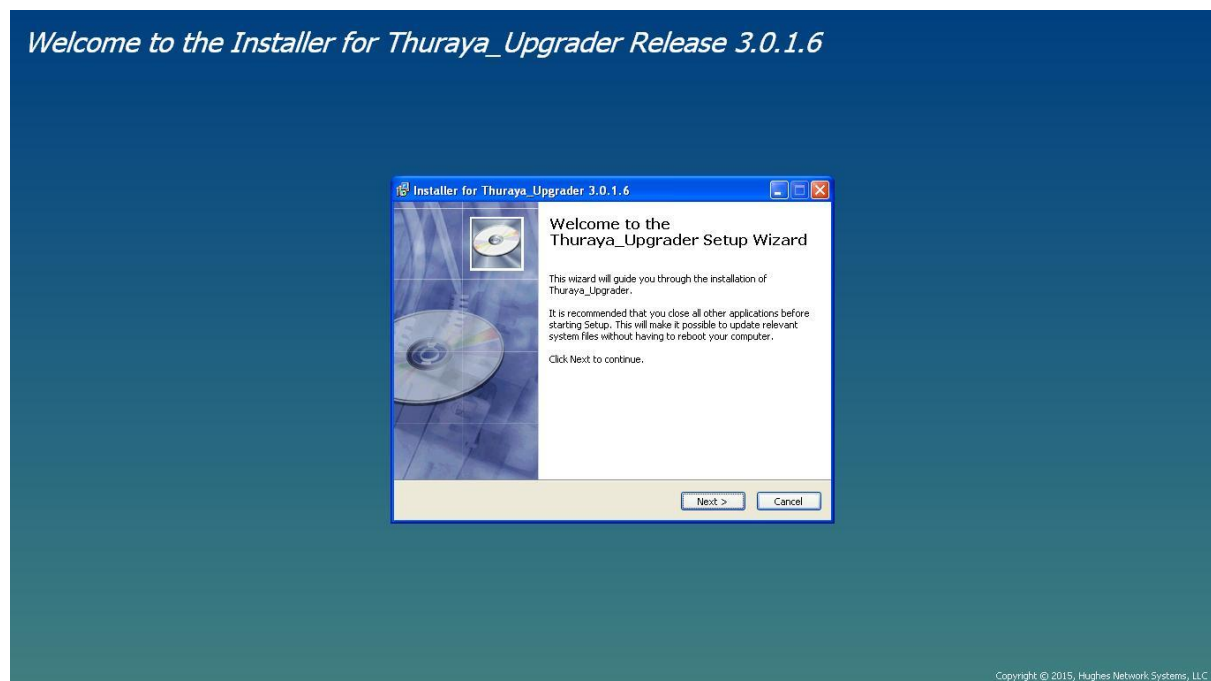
Welcome to the Installer for Thuraya_Upgrader Release 3.0.1.6

Installer for Thuraya_Upgrader 3.0.1.6

Welcome to the Thuraya_Upgrader Setup Wizard

This wizard will guide you through the installation of Thuraya_Upgrader.

It is recommended that you close all other applications before starting Setup. This will make it possible to update relevant system files without having to reboot your computer.

Click Next to continue.

Next >

Cancel

Copyright © 2015, Hughes Network Systems, LLC